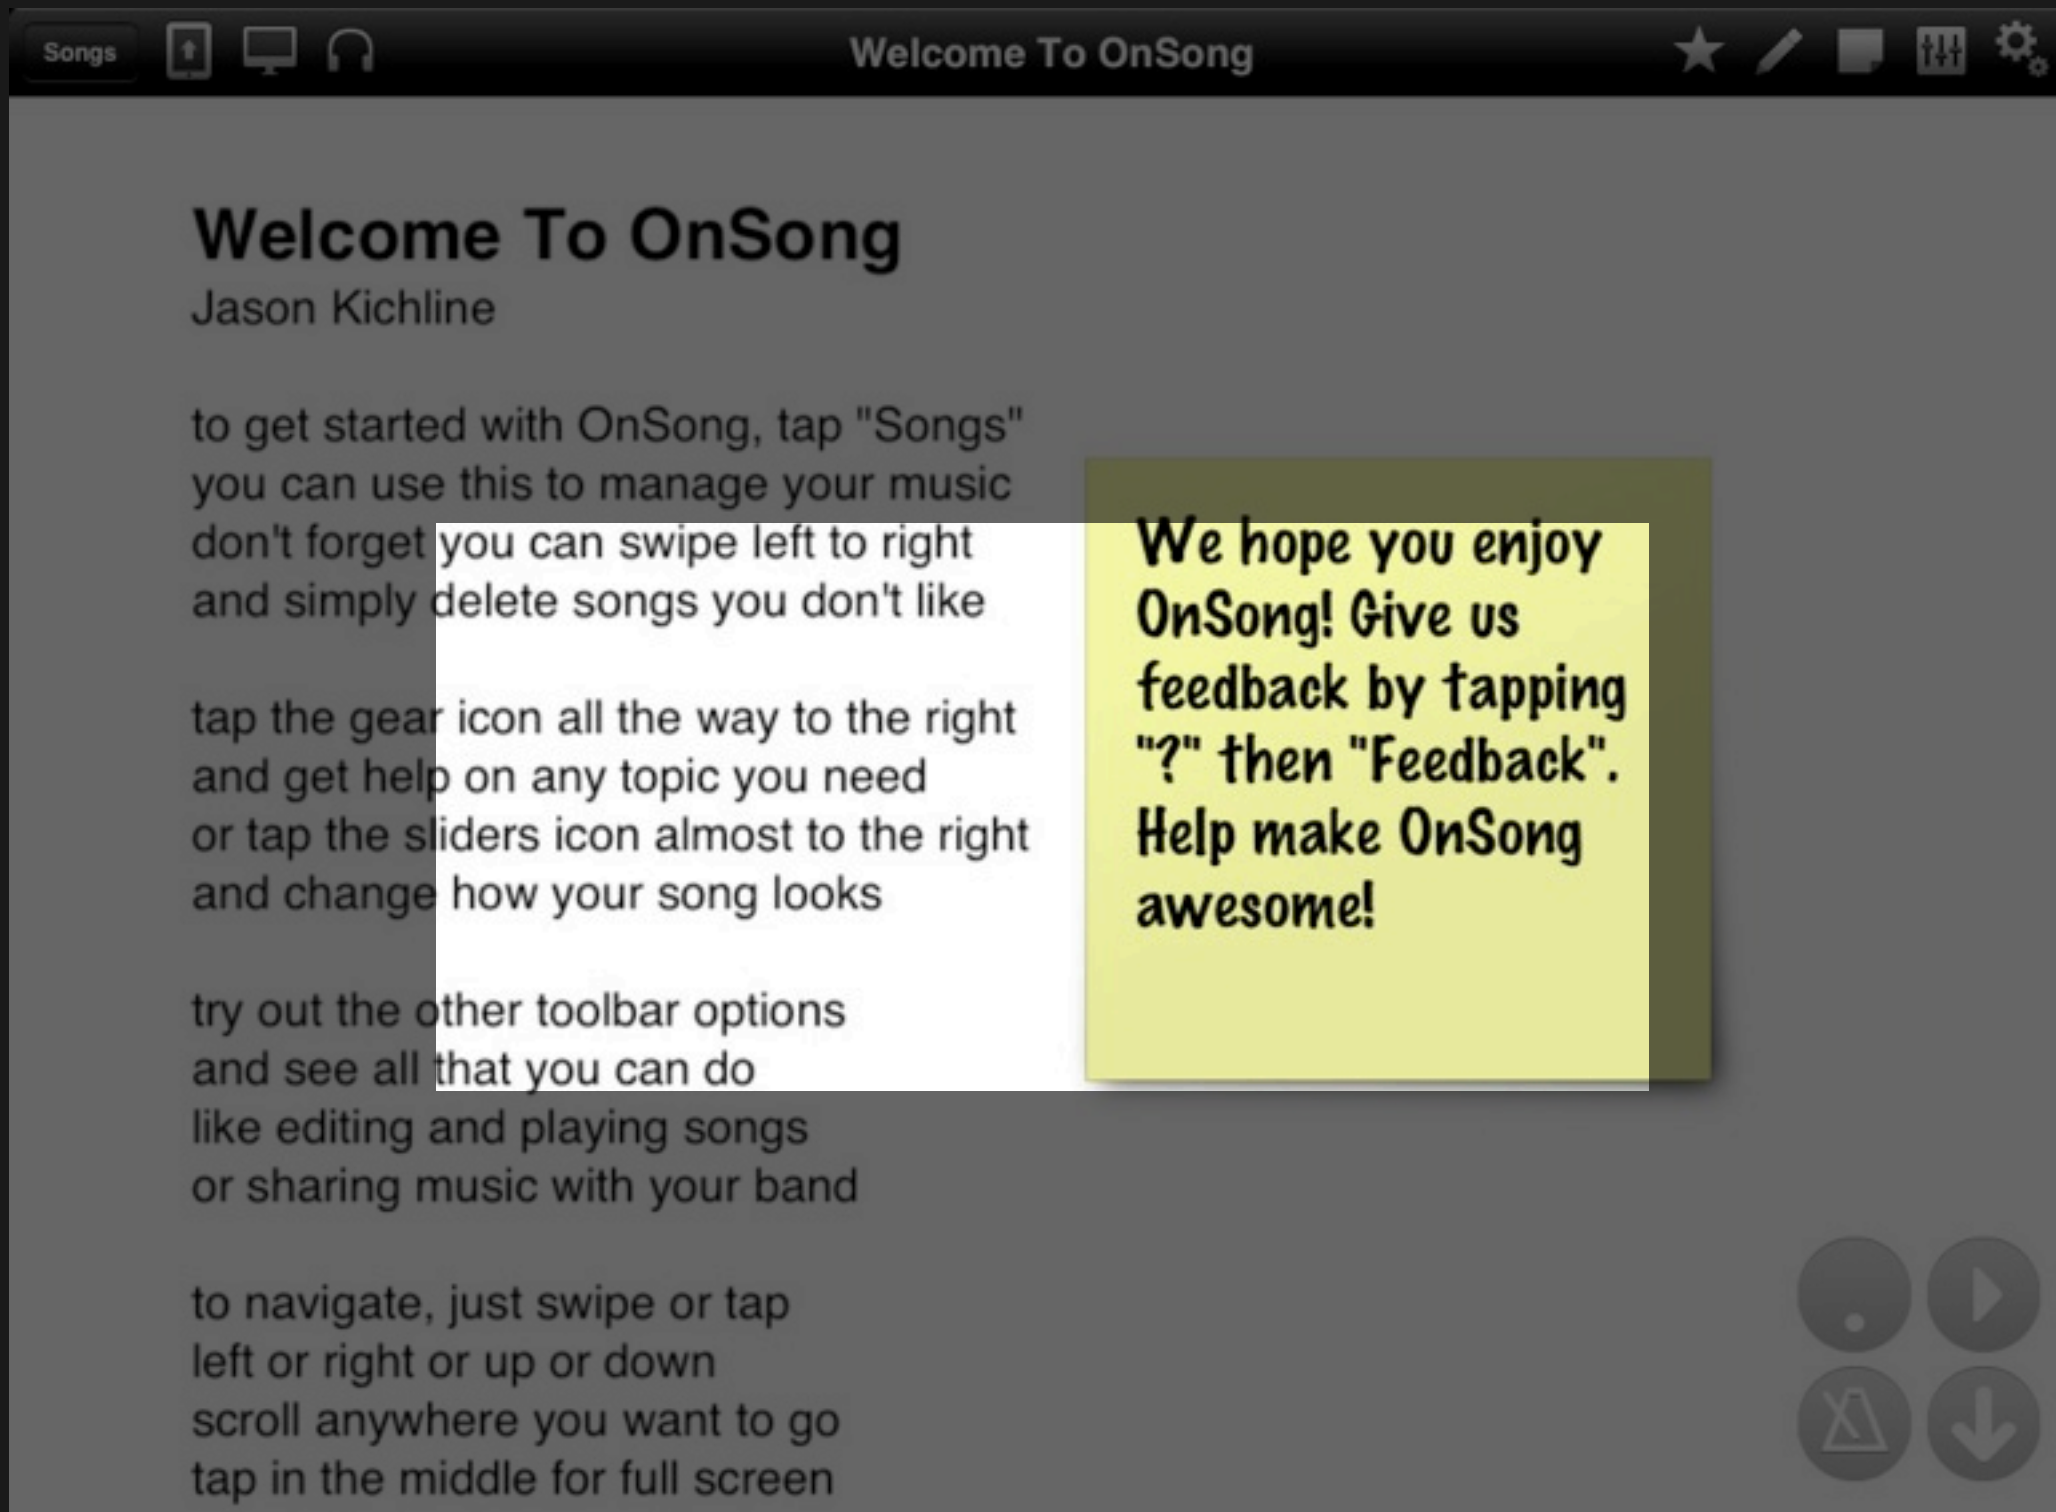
Songs

Welcome To OnSong

Welcome To OnSong
Jason Kichline

to get started with OnSong, tap "Songs"
you can use this to manage your music
don't forget you can swipe left to right
and simply delete songs you don't like

tap the gear icon all the way to the right
and get help on any topic you need
or tap the sliders icon almost to the right
and change how your song looks

try out the other toolbar options
and see all that you can do
like editing and playing songs
or sharing music with your band

to navigate, just swipe or tap
left or right or up or down
scroll anywhere you want to go
tap in the middle for full screen

We hope you enjoy OnSong! Give us feedback by tapping "?" then "Feedback". Help make OnSong awesome!